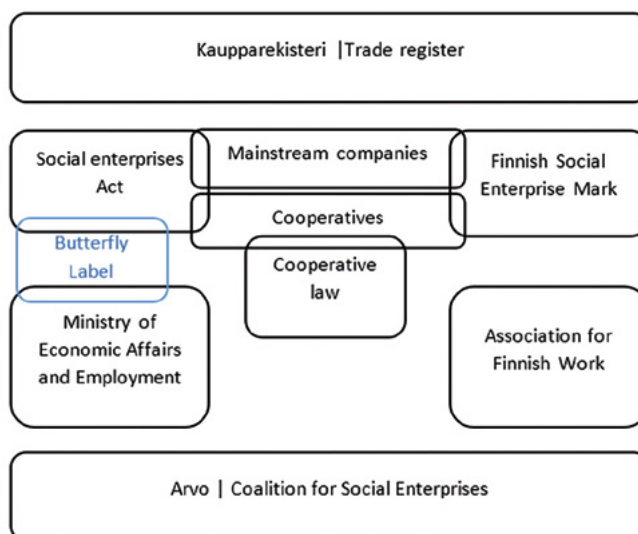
Kaupparekisteri |Trade register

Social enterprises Act

Mainstream companies

Finnish Social Enterprise Mark

Cooperatives

Butterfly Label

Cooperative law

Ministry of Economic Affairs and Employment

Association for Finnish Work

Arvo | Coalition for Social Enterprises